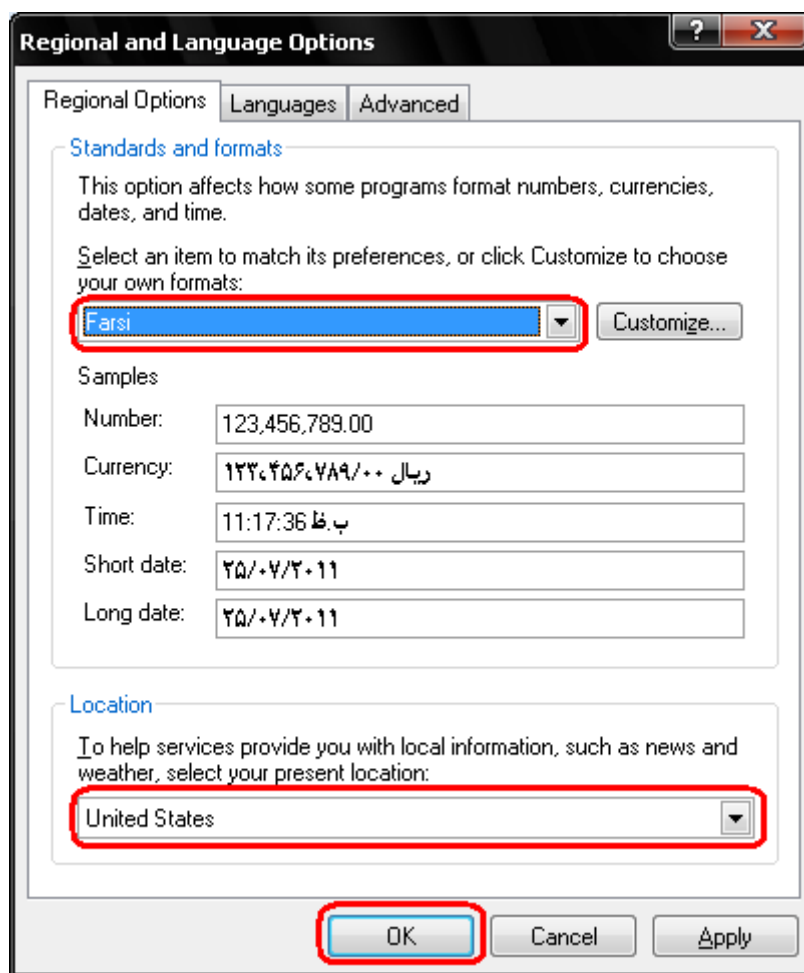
Regional and Language Options

?

X

Regional Options | Languages | Advanced

Standards and formats

This option affects how some programs format numbers, currencies, dates, and time.

Select an item to match its preferences, or click Customize to choose your own formats:

Farsi

Customize...

Samples

Number: 123,456,789.00

Currency: ۱۲۳،۴۵۶،۷۸۹/۰۰ ریال

Time: 11:17:36 ب.ظ

Short date: ۲۵/۰۷/۲۰۱۱

Long date: ۲۵/۰۷/۲۰۱۱

Location

To help services provide you with local information, such as news and weather, select your present location:

United States

OK

Cancel

Apply